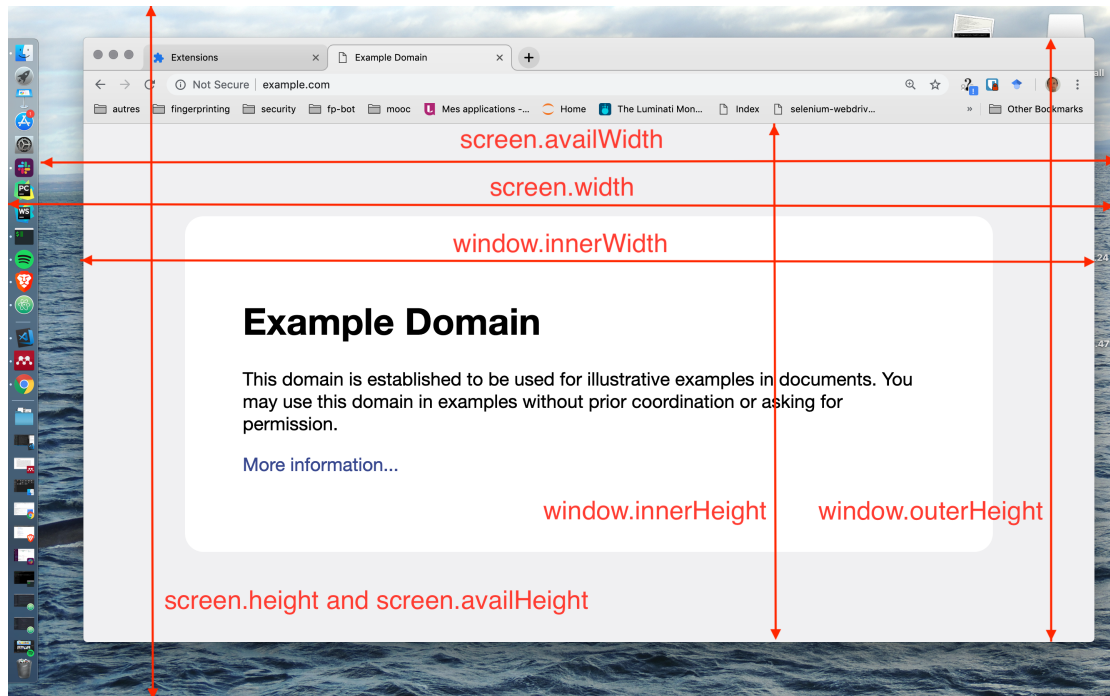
Extensions
Example Domain
Not Secure | example.com
autres fingerprinting security fp-bot mooc Mes applications -... Home The Luminati Mon... Index selenium-webdriv... Other Bookmarks

screen.availWidth
screen.width
window.innerWidth

Example Domain

This domain is established to be used for illustrative examples in documents. You may use this domain in examples without prior coordination or asking for permission.

More information...

window.innerHeight
window.outerHeight
screen.height and screen.availHeight